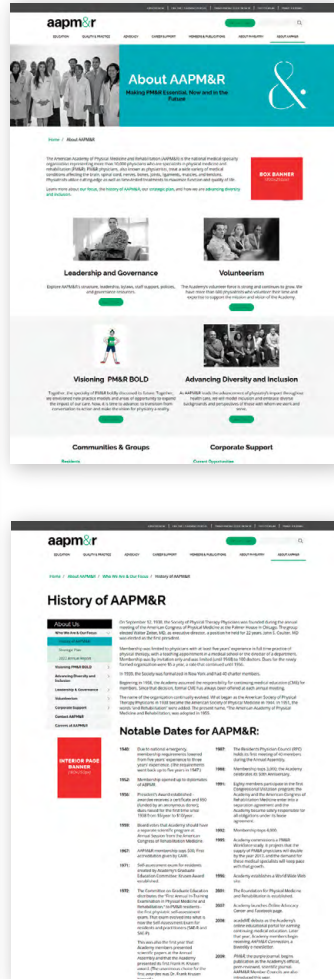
aapm&r

About AAPM&R
Making PM&R Essential, Now and in the Future

Home / About AAPM&R

BOX BANNER

Leadership and Governance

Volunteerism

Visioning PM&R BOLD

Advancing Diversity and Inclusion

Communities & Groups

Corporate Support

aapm&r

History of AAPM&R

About Us

INTERIOR PAGE BANNER

Notable Dates for AAPM&R:

1940
1952
1953
1955
1967
1968
1970
1981
1983
1987
1991
1992
1995
2000
2006
1998
2006